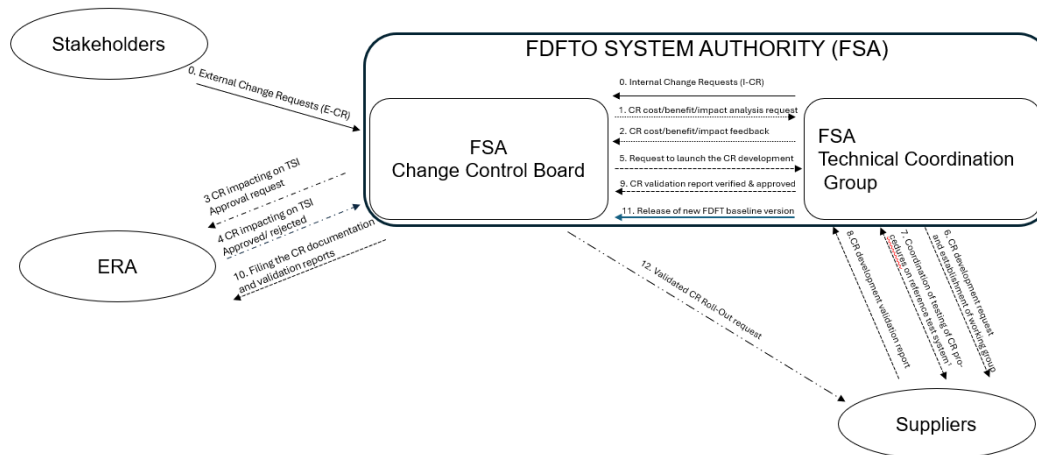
Stakeholders

FDFTO SYSTEM AUTHORITY (FSA)

0. External Change Requests (E-CR)

0. Internal Change Requests (I-CR)

1. CR cost/benefit/impact analysis request

2. CR cost/benefit/impact feedback

5. Request to launch the CR development

9. CR validation report verified & approved

11. Release of new FDFT baseline version

FSA
Change Control Board

FSA
Technical Coordination
Group

3 CR impacting on TSI
Approval request

4 CR impacting on TSI
Approved/ rejected

10. Filing the CR documentation
and validation reports

ERA

12. Validated CR Roll-Out request

8. CR development validation report

7. Coordination of testing of CR procedures on reference test system

6. CR development request
and establishment of working group

Suppliers